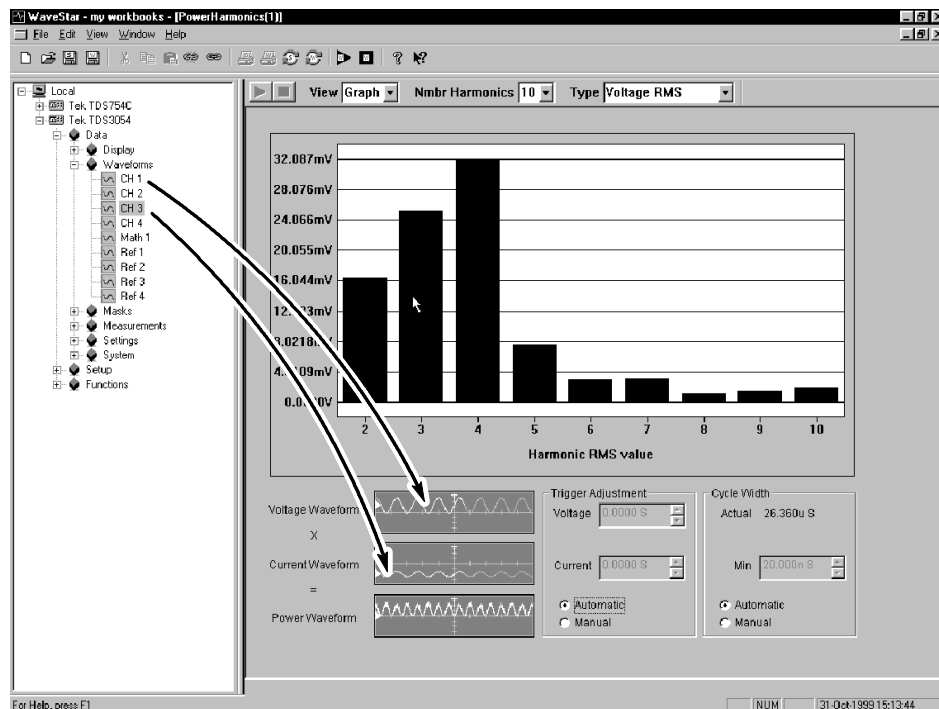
WaveStar - my workbooks - [PowerHarmonics(1)]
File Edit View Window Help

Local
Tek TDS754C
Tek TDS3054
Data
Display
Waveforms
CH 1
CH 2
CH 3
CH 4
Math 1
Ref 1
Ref 2
Ref 3
Ref 4
Masks
Measurements
Settings
System
Setup
Functions

View Graph Nmbr Harmonics 10 Type Voltage RMS

32.087mV
28.076mV
24.066mV
20.055mV
16.044mV
12.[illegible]3mV
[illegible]0218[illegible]
4.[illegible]109mV
0.0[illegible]0V

2 3 4 5 6 7 8 9 10
Harmonic RMS value

Voltage Waveform
X
Current Waveform
=
Power Waveform

Trigger Adjustment
Voltage 0.0000 S
Current 0.0000 S
Automatic
Manual

Cycle Width
Actual 26.360u S
Min 20.000n S
Automatic
Manual

For Help, press F1
NUM
31-Oct-1999 15:13:44